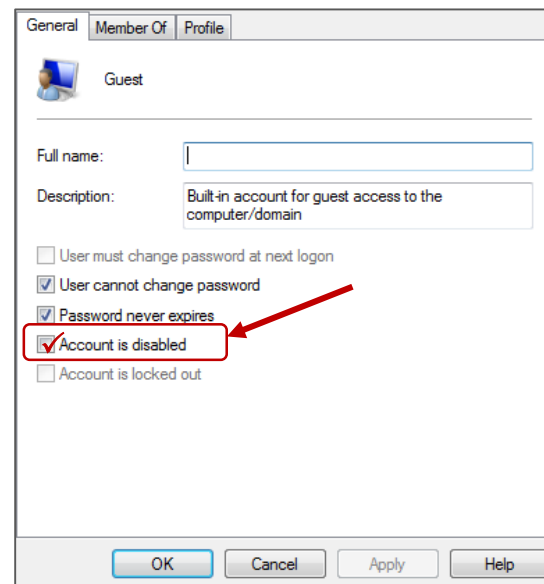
General Member Of Profile

Guest

Full name:

Description: Built-in account for guest access to the computer/domain

User must change password at next logon

User cannot change password

Password never expires

Account is disabled

Account is locked out

OK Cancel Apply Help